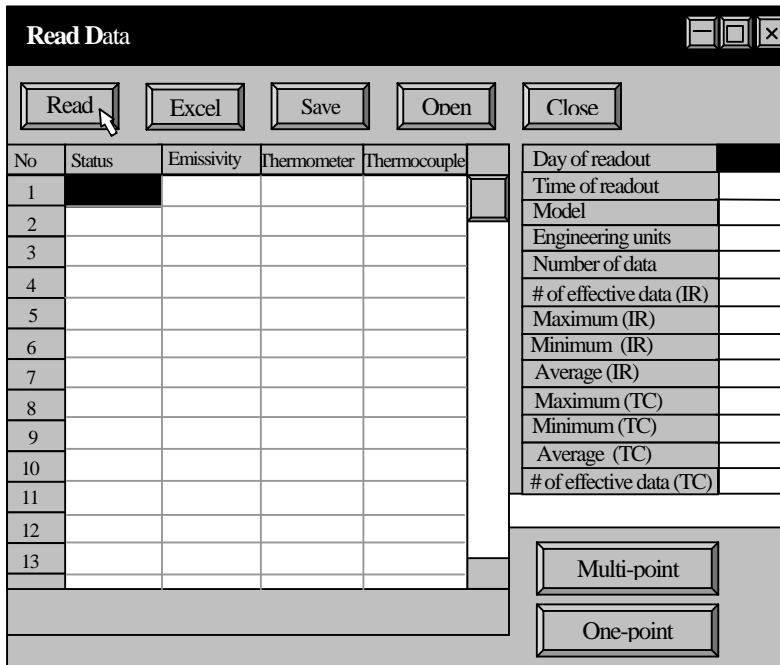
Read Data

Read Excel Save Open Close

| No | Status | Emissivity | Thermometer | Thermocouple |
|---|---|---|---|---|
| 1 | | | | |
| 2 | | | | |
| 3 | | | | |
| 4 | | | | |
| 5 | | | | |
| 6 | | | | |
| 7 | | | | |
| 8 | | | | |
| 9 | | | | |
| 10 | | | | |
| 11 | | | | |
| 12 | | | | |
| 13 | | | | |

| | |
|---|---|
| Day of readout | |
| Time of readout | |
| Model | |
| Engineering units | |
| Number of data | |
| # of effective data (IR) | |
| Maximum (IR) | |
| Minimum (IR) | |
| Average (IR) | |
| Maximum (TC) | |
| Minimum (TC) | |
| Average (TC) | |
| # of effective data (TC) | |

Multi-point

One-point